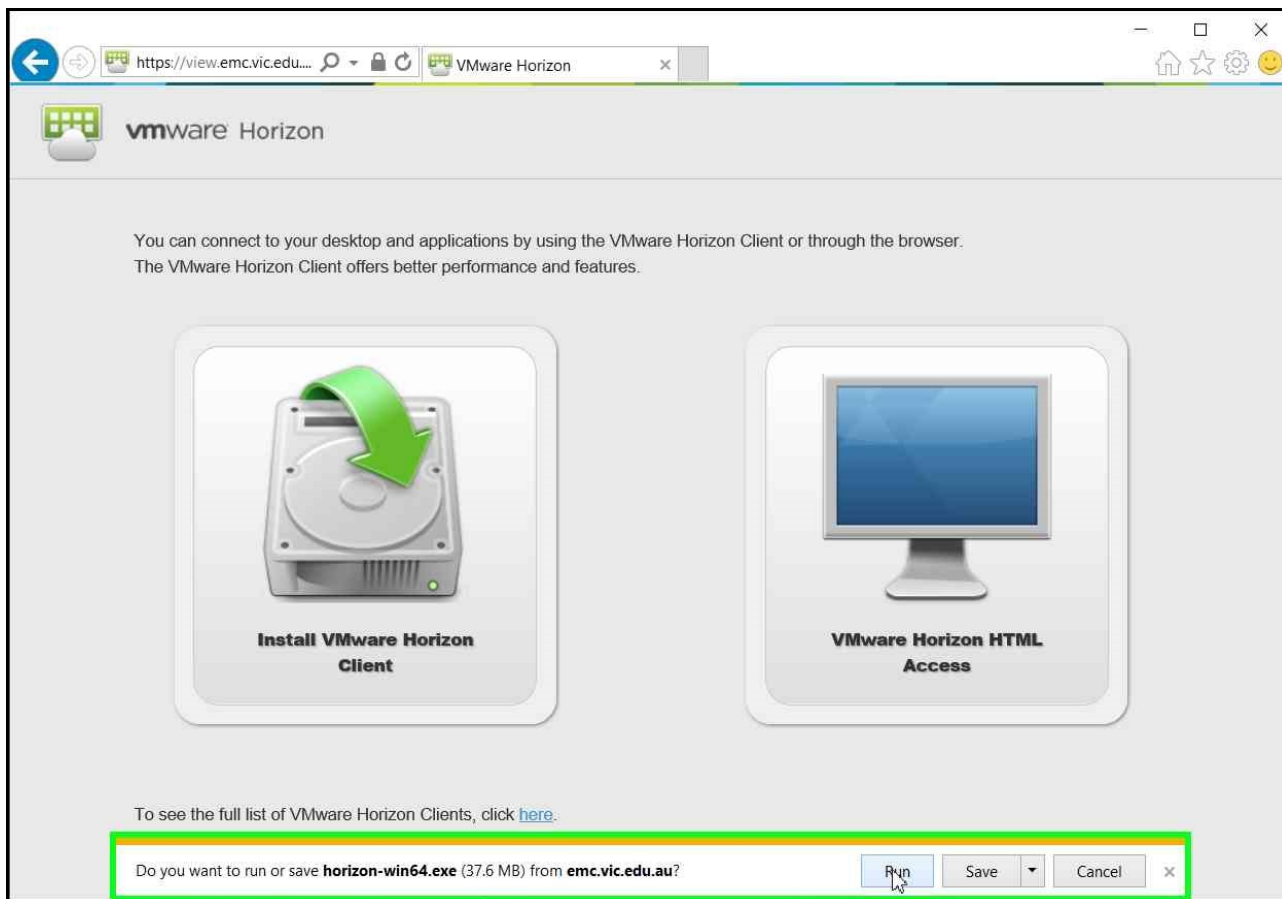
https://view.emc.vic.edu...
VMware Horizon

vmware Horizon

You can connect to your desktop and applications by using the VMware Horizon Client or through the browser.
The VMware Horizon Client offers better performance and features.

Install VMware Horizon Client

VMware Horizon HTML Access

To see the full list of VMware Horizon Clients, click here.

Do you want to run or save **horizon-win64.exe** (37.6 MB) from **emc.vic.edu.au**?

Run

Save

Cancel